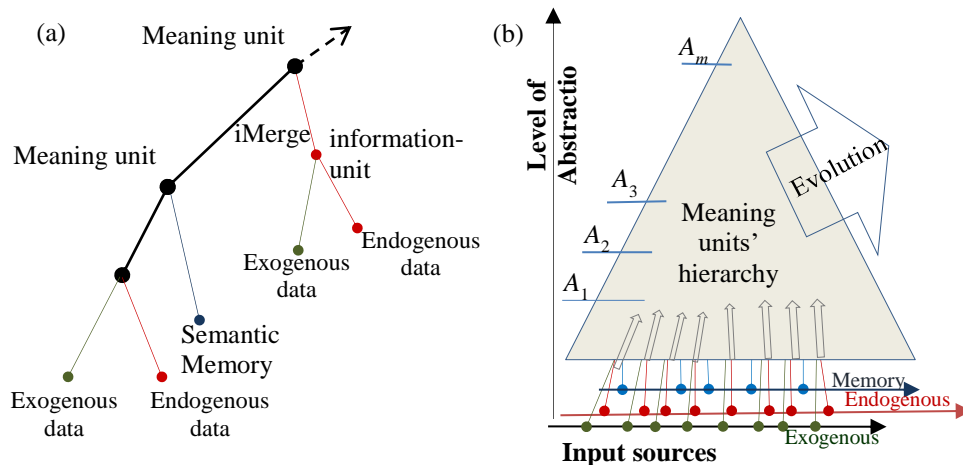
(a)

Meaning unit

Meaning unit

iMerge

information-unit

Exogenous data

Endogenous data

Semantic Memory

Exogenous data

Endogenous data

(b)

Level of Abstractio

$A_m$

$A_3$

$A_2$

$A_1$

Meaning units' hierarchy

Evolution

Memory

Endogenous

Exogenous

Input sources